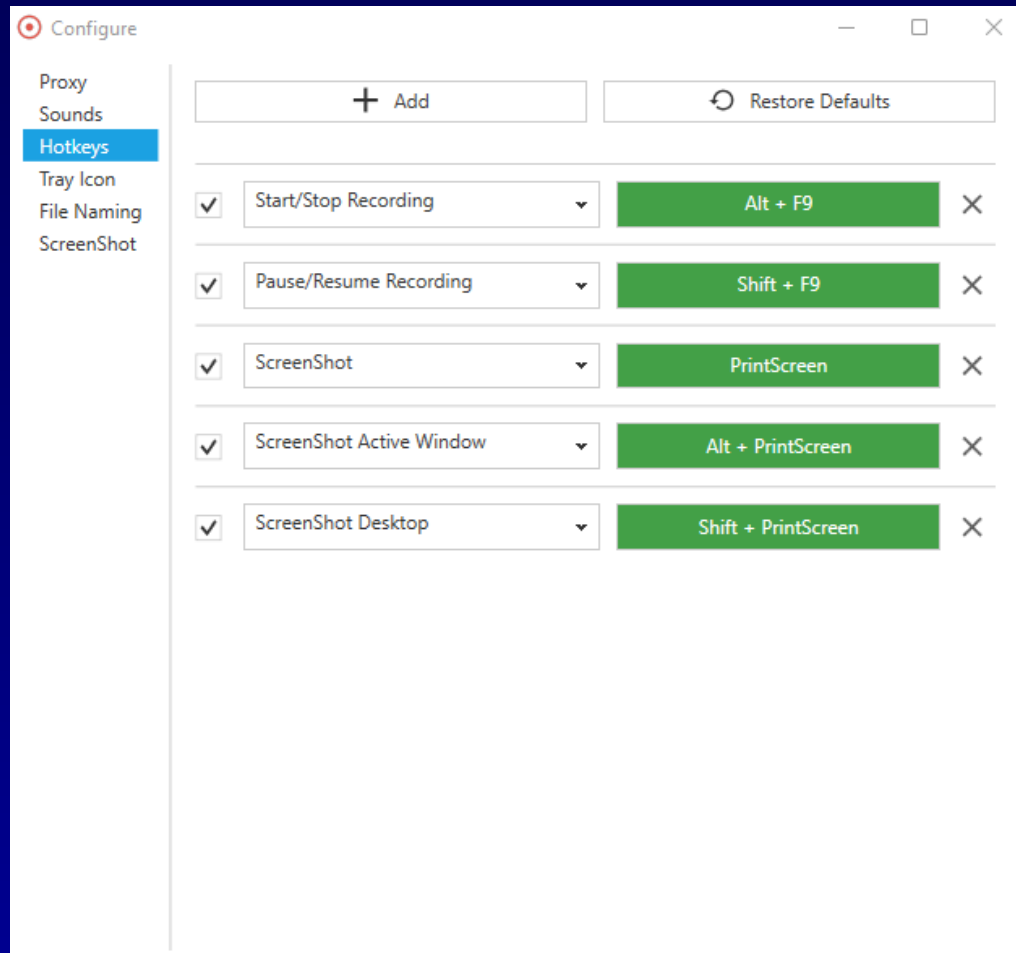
Configure

Proxy
Sounds
Hotkeys
Tray Icon
File Naming
ScreenShot

Add
Restore Defaults

Start/Stop Recording
Alt + F9

Pause/Resume Recording
Shift + F9

ScreenShot
PrintScreen

ScreenShot Active Window
Alt + PrintScreen

ScreenShot Desktop
Shift + PrintScreen